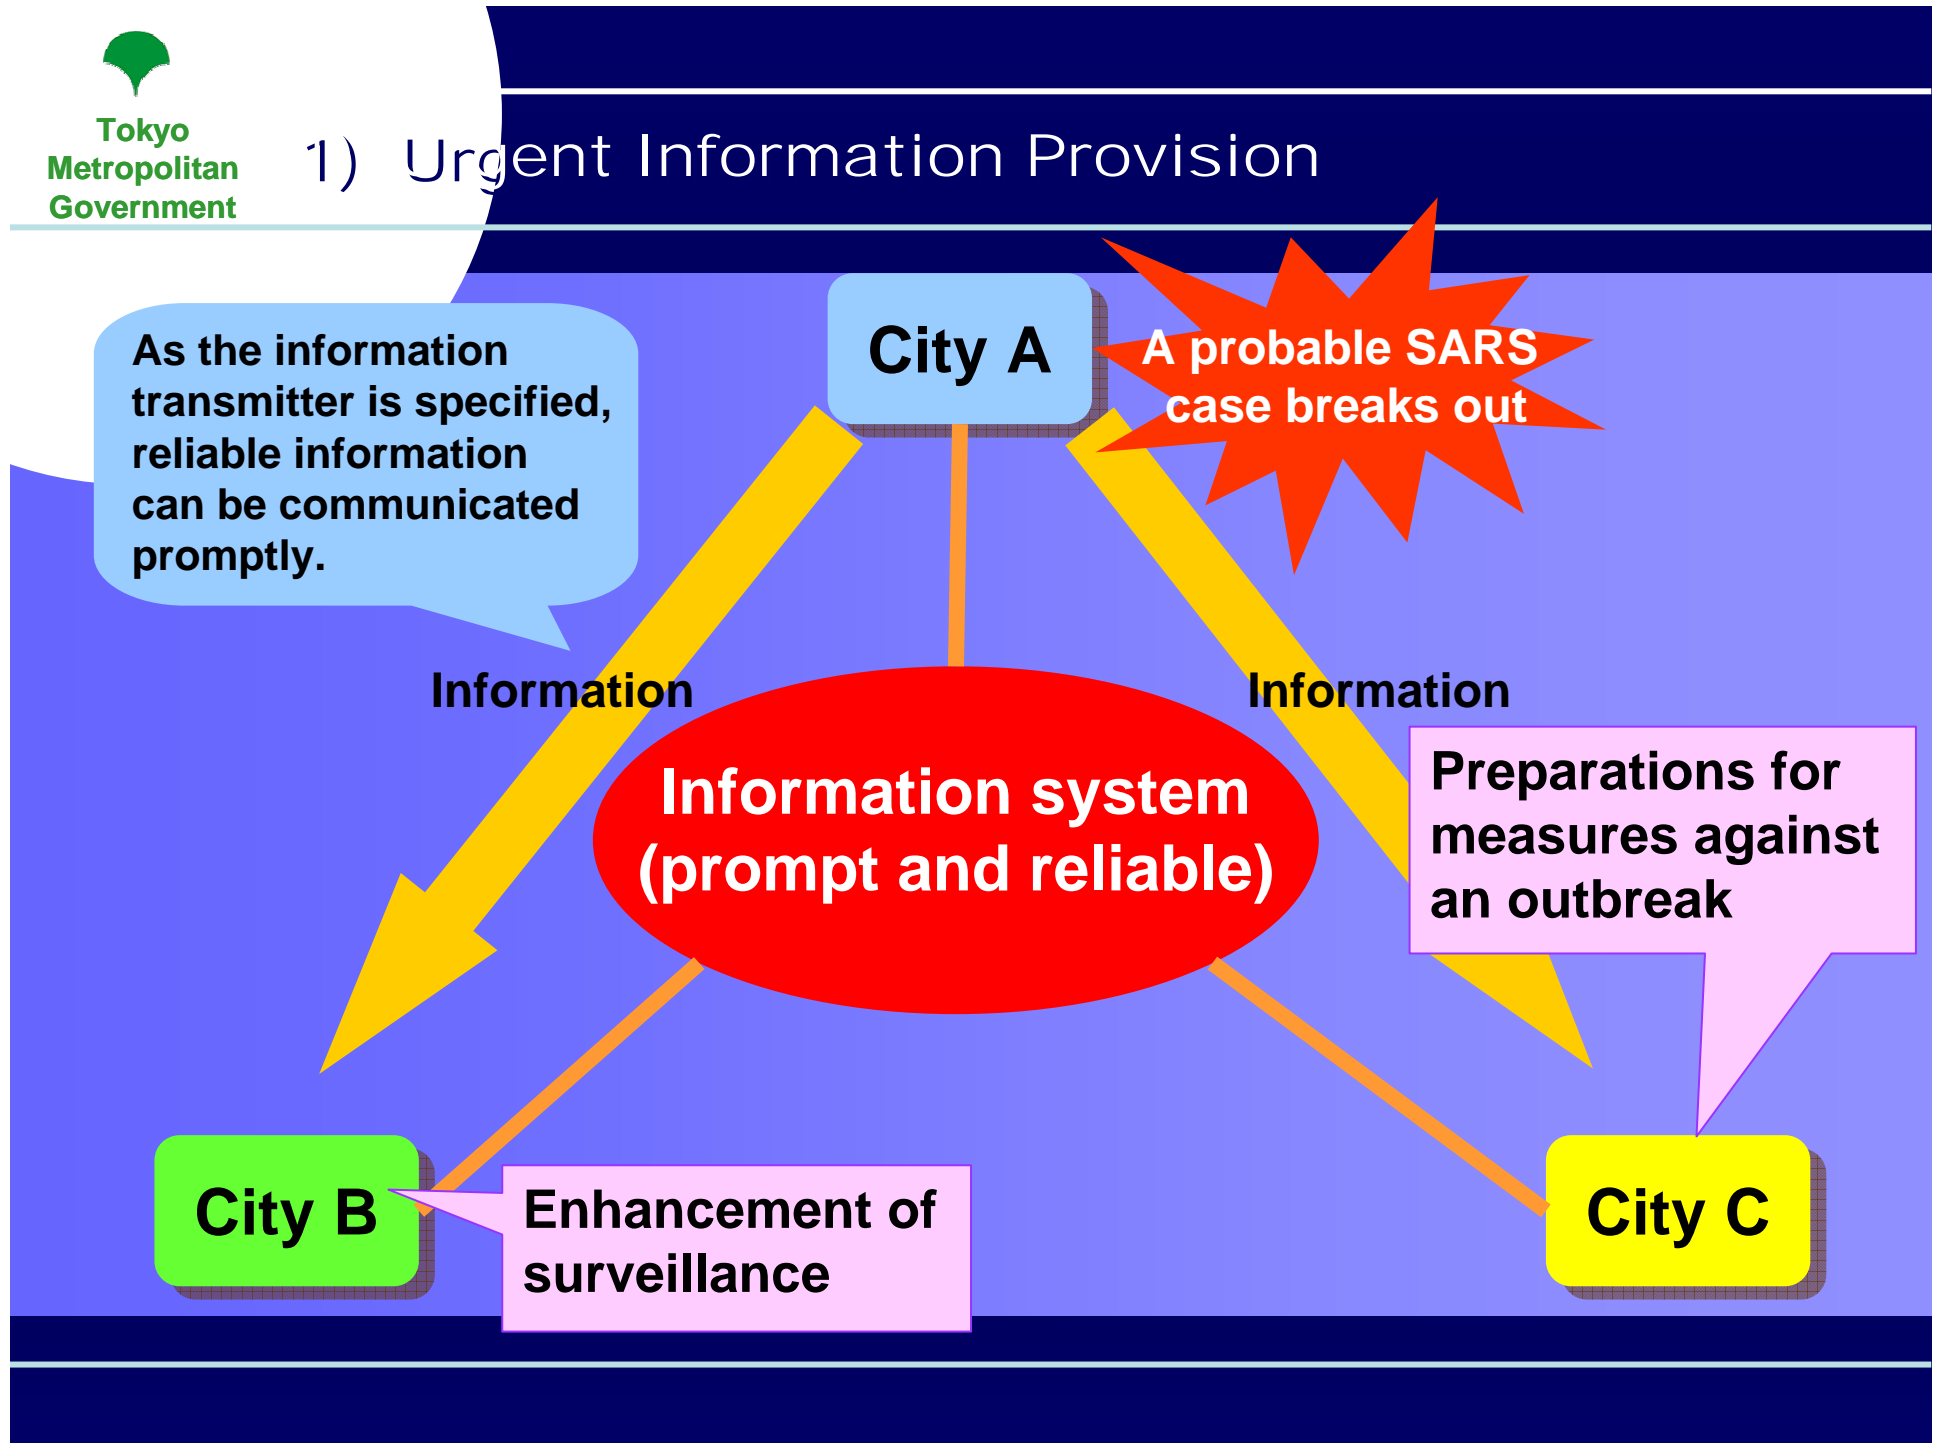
Tokyo Metropolitan Government

1) Urgent Information Provision

As the information transmitter is specified, reliable information can be communicated promptly.

City A

A probable SARS case breaks out

Information

Information

Information system (prompt and reliable)

Preparations for measures against an outbreak

City B

Enhancement of surveillance

City C